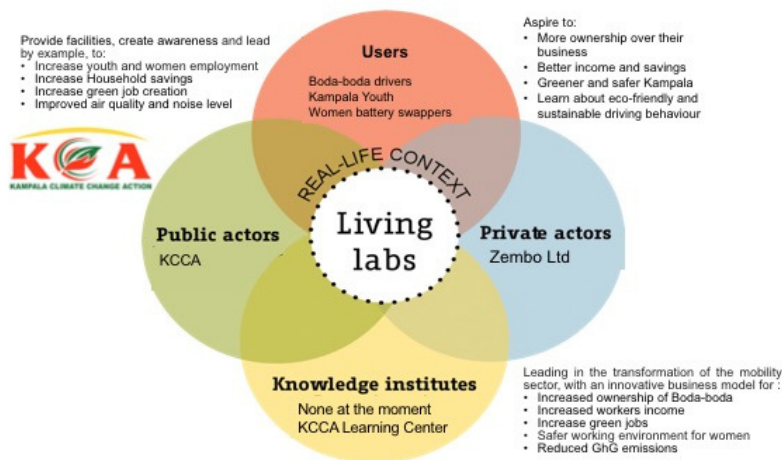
Provide facilities, create awareness and lead by example, to:
- Increase youth and women employment
- Increase Household savings
- Increase green job creation
- Improved air quality and noise level

KCCA
KAMPALA CLIMATE CHANGE ACTION

Users
Boda-boda drivers
Kampala Youth
Women battery swappers

Aspire to:
- More ownership over their business
- Better income and savings
- Greener and safer Kampala
- Learn about eco-friendly and sustainable driving behaviour

REAL-LIFE CONTEXT

Living labs

Public actors
KCCA

Private actors
Zembo Ltd

Knowledge institutes
None at the moment
KCCA Learning Center

Leading in the transformation of the mobility sector, with an innovative business model for :
- Increased ownership of Boda-boda
- Increased workers income
- Increase green jobs
- Safer working environment for women
- Reduced GhG emissions